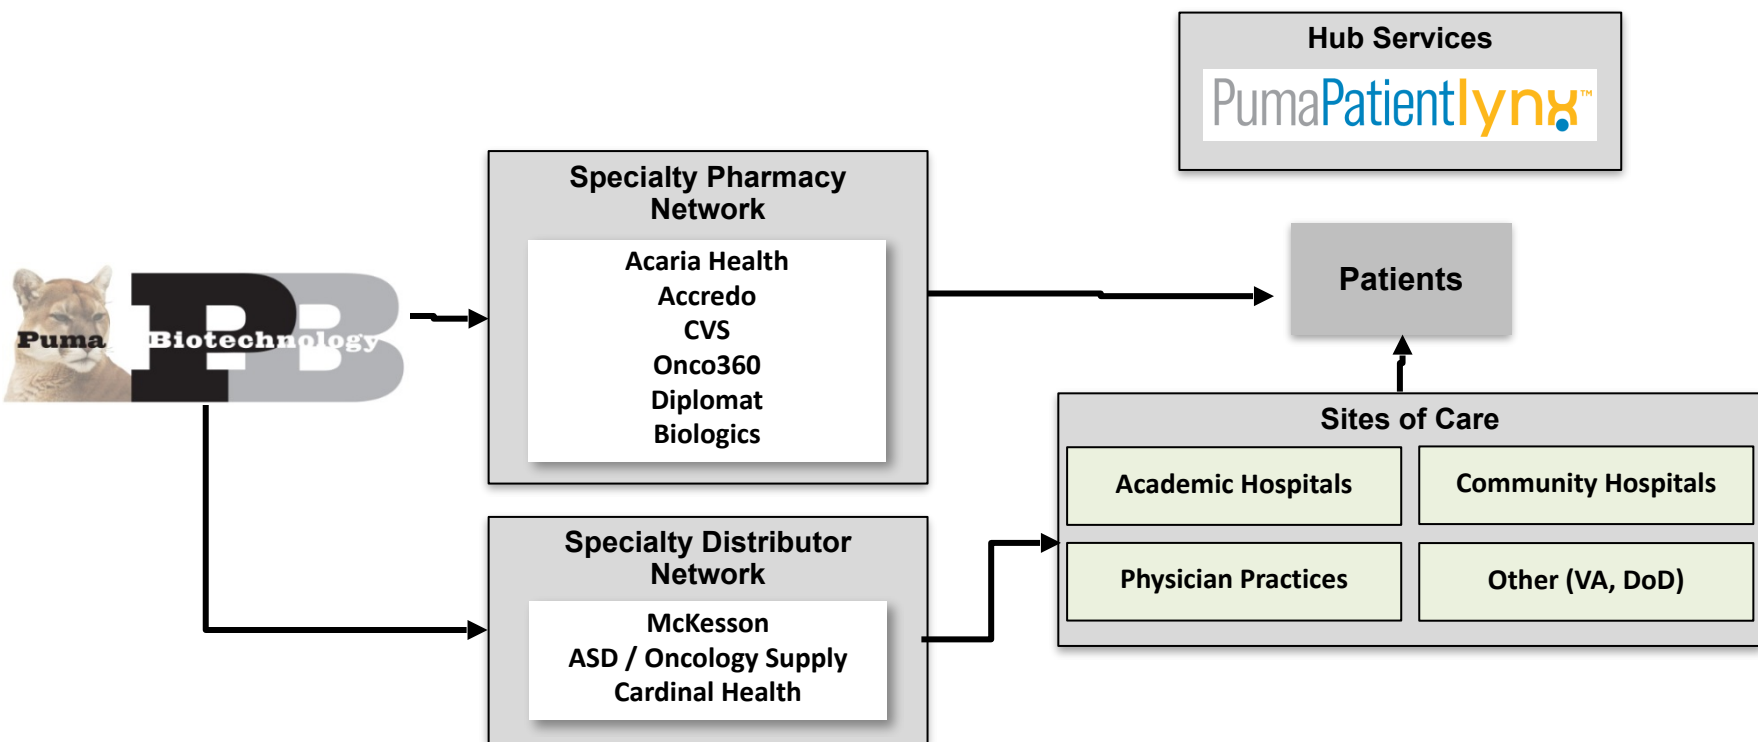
Hub Services
PumaPatientlynx™

Puma PB Biotechnology

Specialty Pharmacy Network
Acaria Health
Accredo
CVS
Onco360
Diplomat
Biologics

Patients

Sites of Care
Academic Hospitals
Community Hospitals
Physician Practices
Other (VA, DoD)

Specialty Distributor Network
McKesson
ASD / Oncology Supply
Cardinal Health